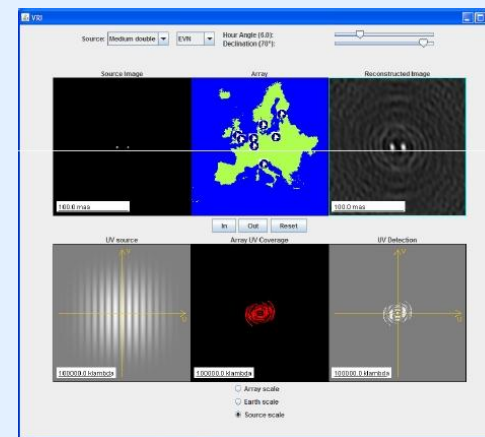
VRI

Source: Medium double EVN Hour Angle (6.0): Declination (70°):

Source Image

Array

Reconstructed Image

100.0 mas

100.0 mas

In Out Reset

UV source

Array UV Coverage

UV Detection

100000.0 klambda

100000.0 klambda

100000.0 klambda

Array scale

Earth scale

Source scale